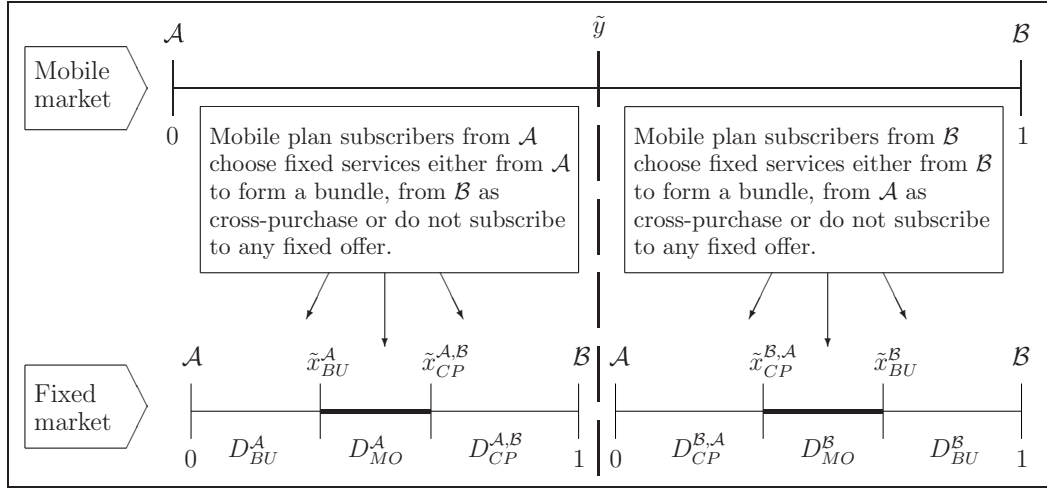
$\mathcal{A}$ $\tilde{y}$ $\mathcal{B}$

Mobile market

0 1

Mobile plan subscribers from $\mathcal{A}$ choose fixed services either from $\mathcal{A}$ to form a bundle, from $\mathcal{B}$ as cross-purchase or do not subscribe to any fixed offer.

Mobile plan subscribers from $\mathcal{B}$ choose fixed services either from $\mathcal{B}$ to form a bundle, from $\mathcal{A}$ as cross-purchase or do not subscribe to any fixed offer.

$\mathcal{A}$ $\tilde{x}_{BU}^{\mathcal{A}}$ $\tilde{x}_{CP}^{\mathcal{A},\mathcal{B}}$ $\mathcal{B}$ $\mathcal{A}$ $\tilde{x}_{CP}^{\mathcal{B},\mathcal{A}}$ $\tilde{x}_{BU}^{\mathcal{B}}$ $\mathcal{B}$

Fixed market

0 $D_{BU}^{\mathcal{A}}$ $D_{MO}^{\mathcal{A}}$ $D_{CP}^{\mathcal{A},\mathcal{B}}$ 1 0 $D_{CP}^{\mathcal{B},\mathcal{A}}$ $D_{MO}^{\mathcal{B}}$ $D_{BU}^{\mathcal{B}}$ 1